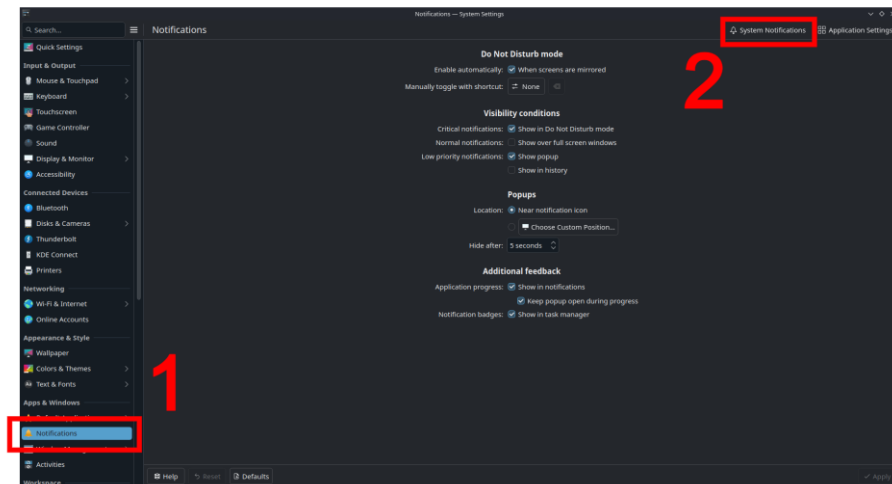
Notifications — System Settings

Search...

Quick Settings

Input & Output

Mouse & Touchpad

Keyboard

Touchscreen

Game Controller

Sound

Display & Monitor

Accessibility

Connected Devices

Bluetooth

Disks & Cameras

Thunderbolt

KDE Connect

Printers

Networking

Wi-Fi & Internet

Online Accounts

Appearance & Style

Wallpaper

Colors & Themes

Text & Fonts

Apps & Windows

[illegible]

Notifications

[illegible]

Activities

Workspace

Notifications

System Notifications

Application Settings

Do Not Disturb mode

Enable automatically: When screens are mirrored

Manually toggle with shortcut: None

Visibility conditions

Critical notifications: Show in Do Not Disturb mode

Normal notifications: Show over full screen windows

Low priority notifications: Show popup

Show in history

Popups

Location: Near notification icon

Choose Custom Position...

Hide after: 5 seconds

Additional feedback

Application progress: Show in notifications

Keep popup open during progress

Notification badges: Show in task manager

1

2

Help

Reset

Defaults

Apply